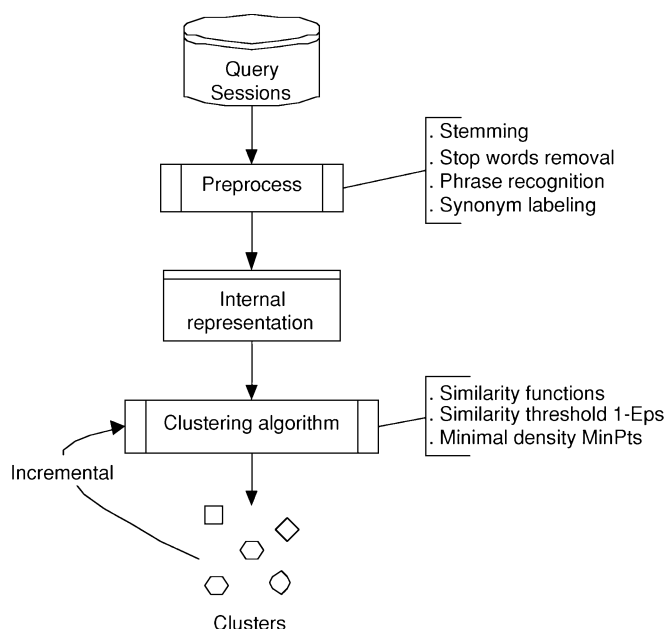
Query Sessions

Preprocess

. Stemming
. Stop words removal
. Phrase recognition
. Synonym labeling

Internal representation

Clustering algorithm

. Similarity functions
. Similarity threshold 1-Eps
. Minimal density MinPts

Incremental

Clusters